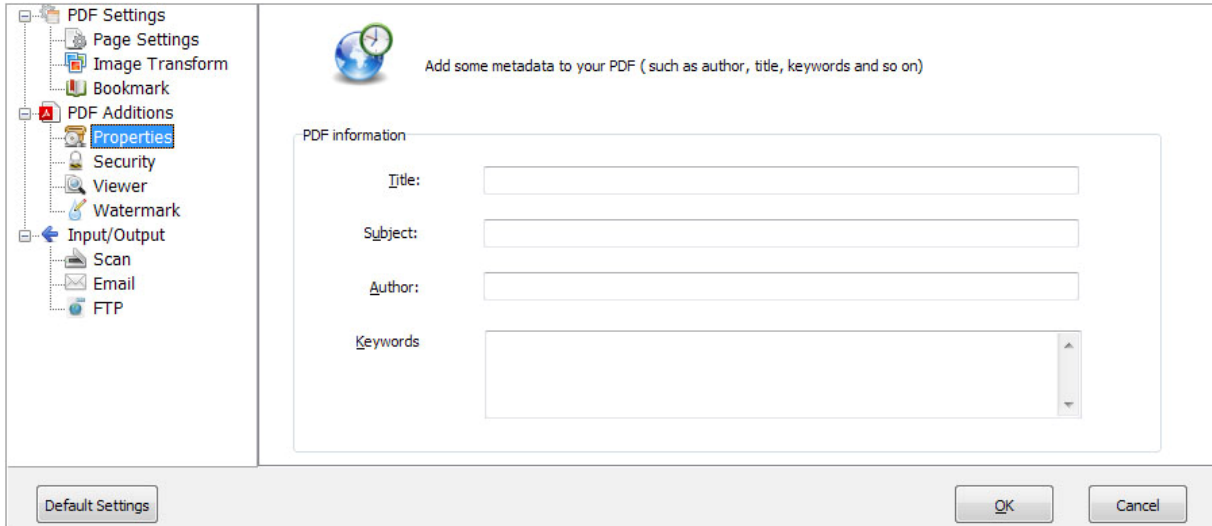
PDF Settings
Page Settings
Image Transform
Bookmark
PDF Additions
Properties
Security
Viewer
Watermark
Input/Output
Scan
Email
FTP

Add some metadata to your PDF ( such as author, title, keywords and so on)

PDF information

Title:

Subject:

Author:

Keywords

Default Settings

OK

Cancel